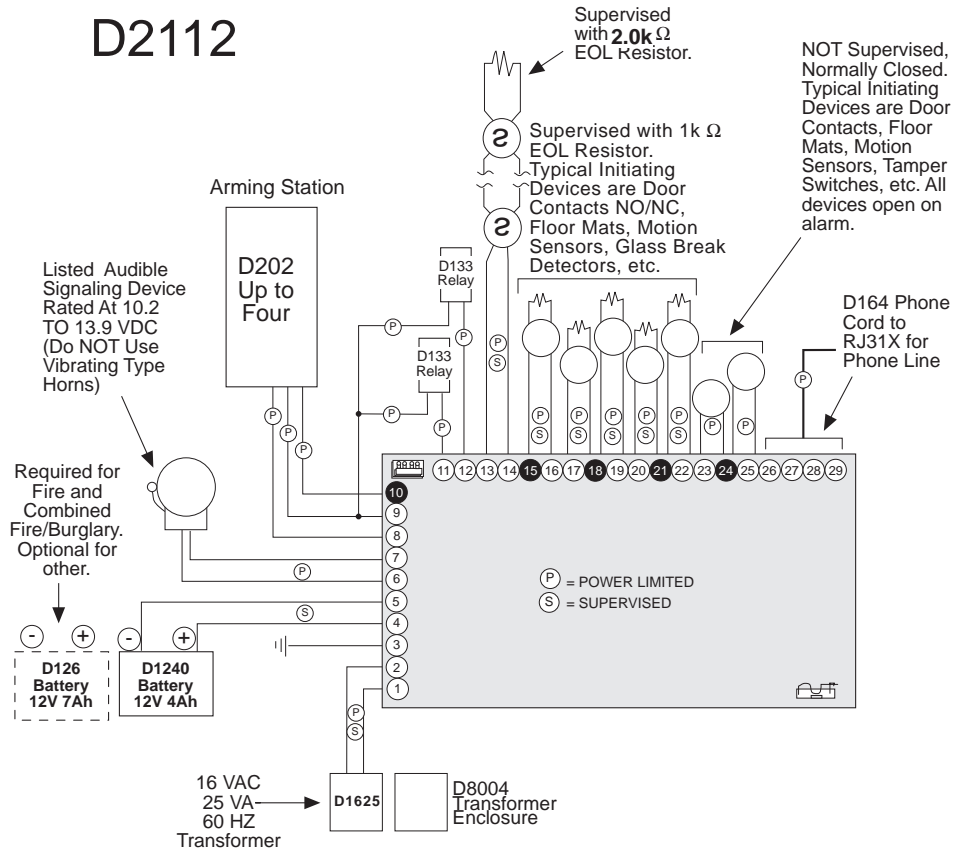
D2112

Supervised with 2.0k $\Omega$ EOL Resistor.

NOT Supervised, Normally Closed. Typical Initiating Devices are Door Contacts, Floor Mats, Motion Sensors, Tamper Switches, etc. All devices open on alarm.

S

Supervised with 1k $\Omega$ EOL Resistor. Typical Initiating Devices are Door Contacts NO/NC, Floor Mats, Motion Sensors, Glass Break Detectors, etc.

S

Arming Station

D202 Up to Four

D133 Relay

D133 Relay

Listed Audible Signaling Device Rated At 10.2 TO 13.9 VDC (Do NOT Use Vibrating Type Horns)

D164 Phone Cord to RJ31X for Phone Line

P P P P P P P P P P P P P P P P

S S S S S S

11 12 13 14 15 16 17 18 19 20 21 22 23 24 25 26 27 28 29

Required for Fire and Combined Fire/Burglary. Optional for other.

10
9
8
7
6
5
4
3
2
1

P

S

P = POWER LIMITED
S = SUPERVISED

- +
D126 Battery 12V 7Ah

- +
D1240 Battery 12V 4Ah

P
S

16 VAC 25 VA 60 HZ Transformer

D1625

D8004 Transformer Enclosure